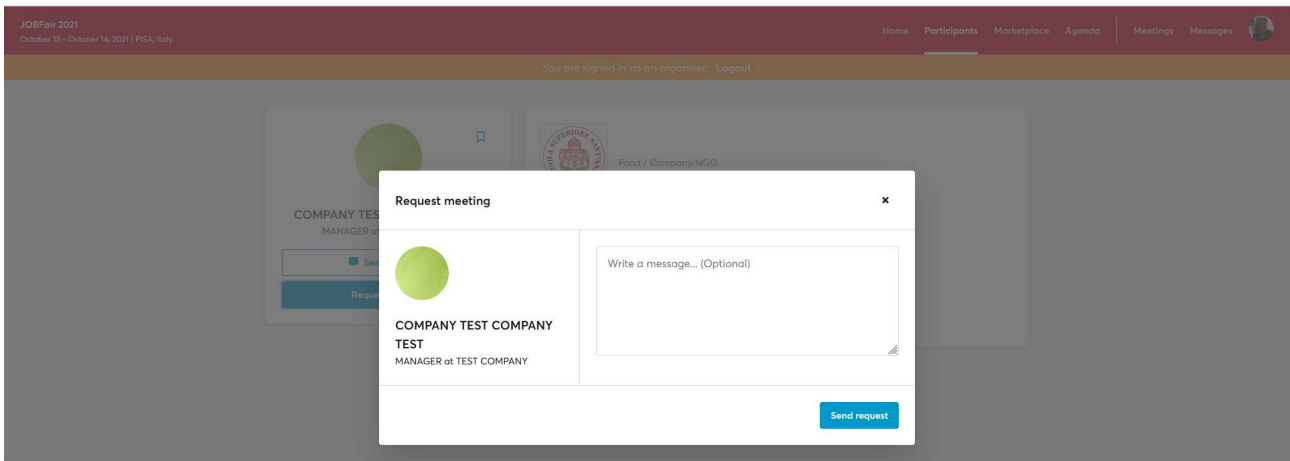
JOBFair 2021
October 13 - October 14, 2021 | PISA, Italy

Home Participants Marketplace Agenda Meetings Messages

You are signed in as an organiser. Logout

COMPANY TES
MANAGER at

Sen
Reque

Food / Company/NGO

Request meeting ×

COMPANY TEST COMPANY TEST
MANAGER at TEST COMPANY

Write a message... (Optional)

Send request